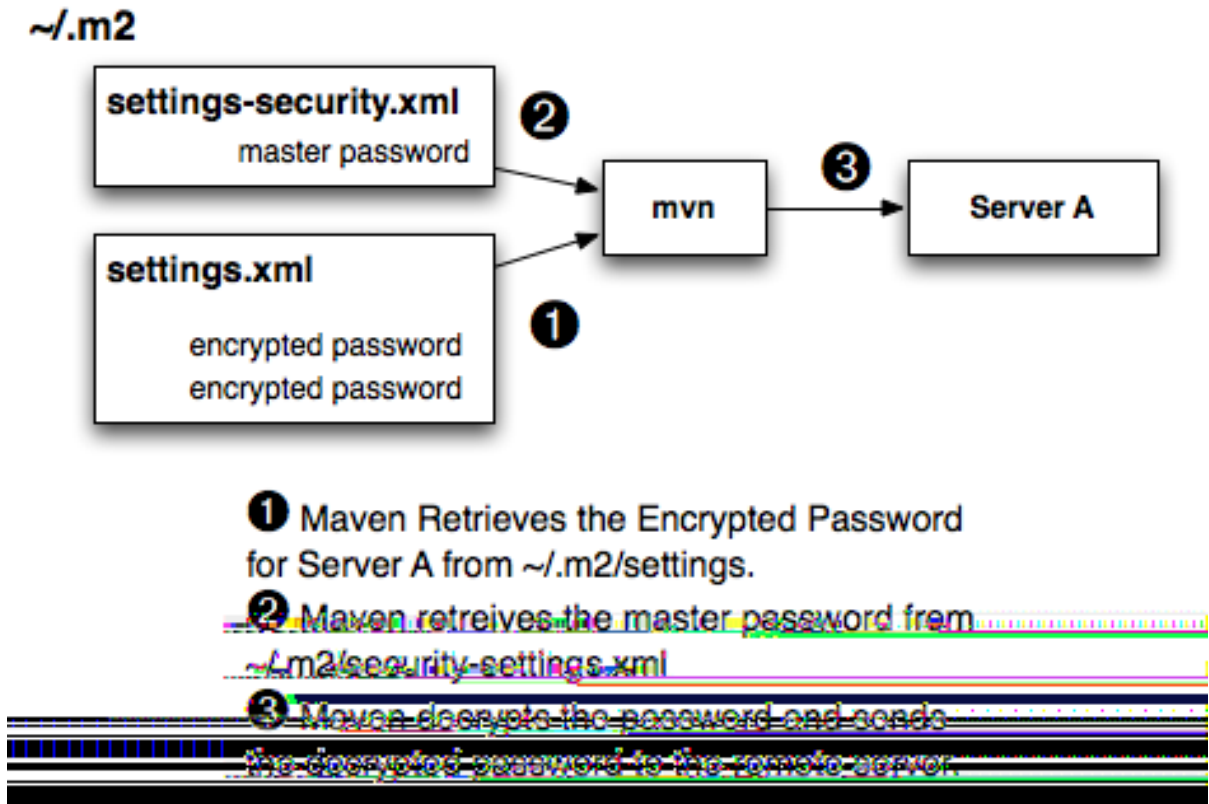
~/.m2

settings-security.xml
master password

❷

mvn

❸

Server A

settings.xml

encrypted password
encrypted password

❶

❶ Maven Retrieves the Encrypted Password for Server A from ~/.m2/settings.

❷ Maven retreives the master password from ~/.m2/security-settings.xml

❸ Maven decrypts the password and sends the decrypted password to the remote server.